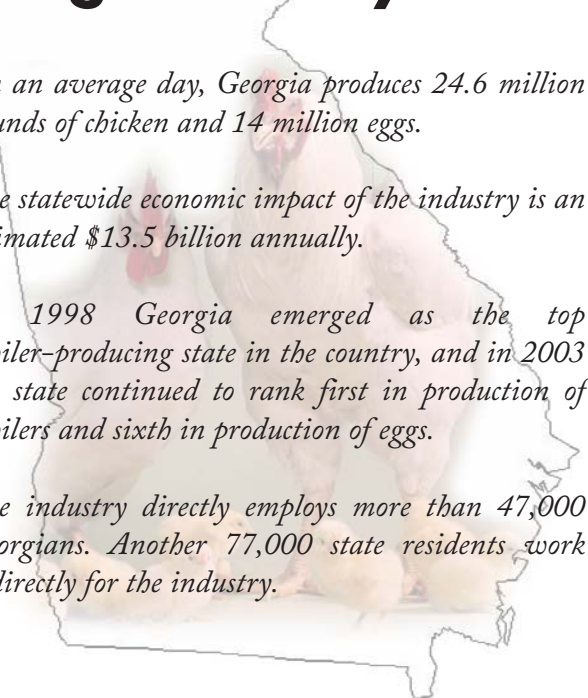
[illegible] an average day, Georgia produces 24.6 million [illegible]unds of chicken and 14 million eggs.

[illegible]e statewide economic impact of the industry is an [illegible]imated $13.5 billion annually.

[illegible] 1998 Georgia emerged as the top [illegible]iler-producing state in the country, and in 2003 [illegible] state continued to rank first in production of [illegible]ilers and sixth in production of eggs.

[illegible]e industry directly employs more than 47,000 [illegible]orgians. Another 77,000 state residents work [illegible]directly for the industry.